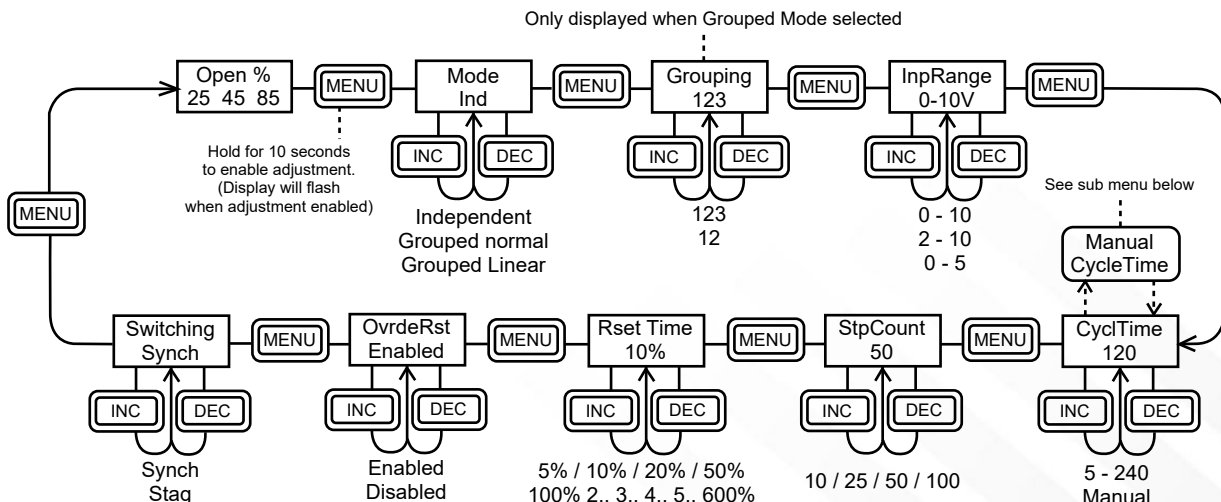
Only displayed when Grouped Mode selected

Open %
25 45 85

MENU

Mode
Ind

MENU

Grouping
123

MENU

InpRange
0-10V

MENU

Hold for 10 seconds to enable adjustment. (Display will flash when adjustment enabled)

INC DEC

INC DEC

INC DEC

MENU

Independent
Grouped normal
Grouped Linear

123
12

0 - 10
2 - 10
0 - 5

See sub menu below

Manual
CycleTime

Switching
Synch

MENU

OvrdeRst
Enabled

MENU

Rset Time
10%

MENU

StpCount
50

MENU

CyclTime
120

INC DEC

INC DEC

INC DEC

INC DEC

INC DEC

Synch
Stag

Enabled
Disabled

5% / 10% / 20% / 50%
100% 2.. 3.. 4.. 5.. 600%

10 / 25 / 50 / 100

5 - 240
Manual